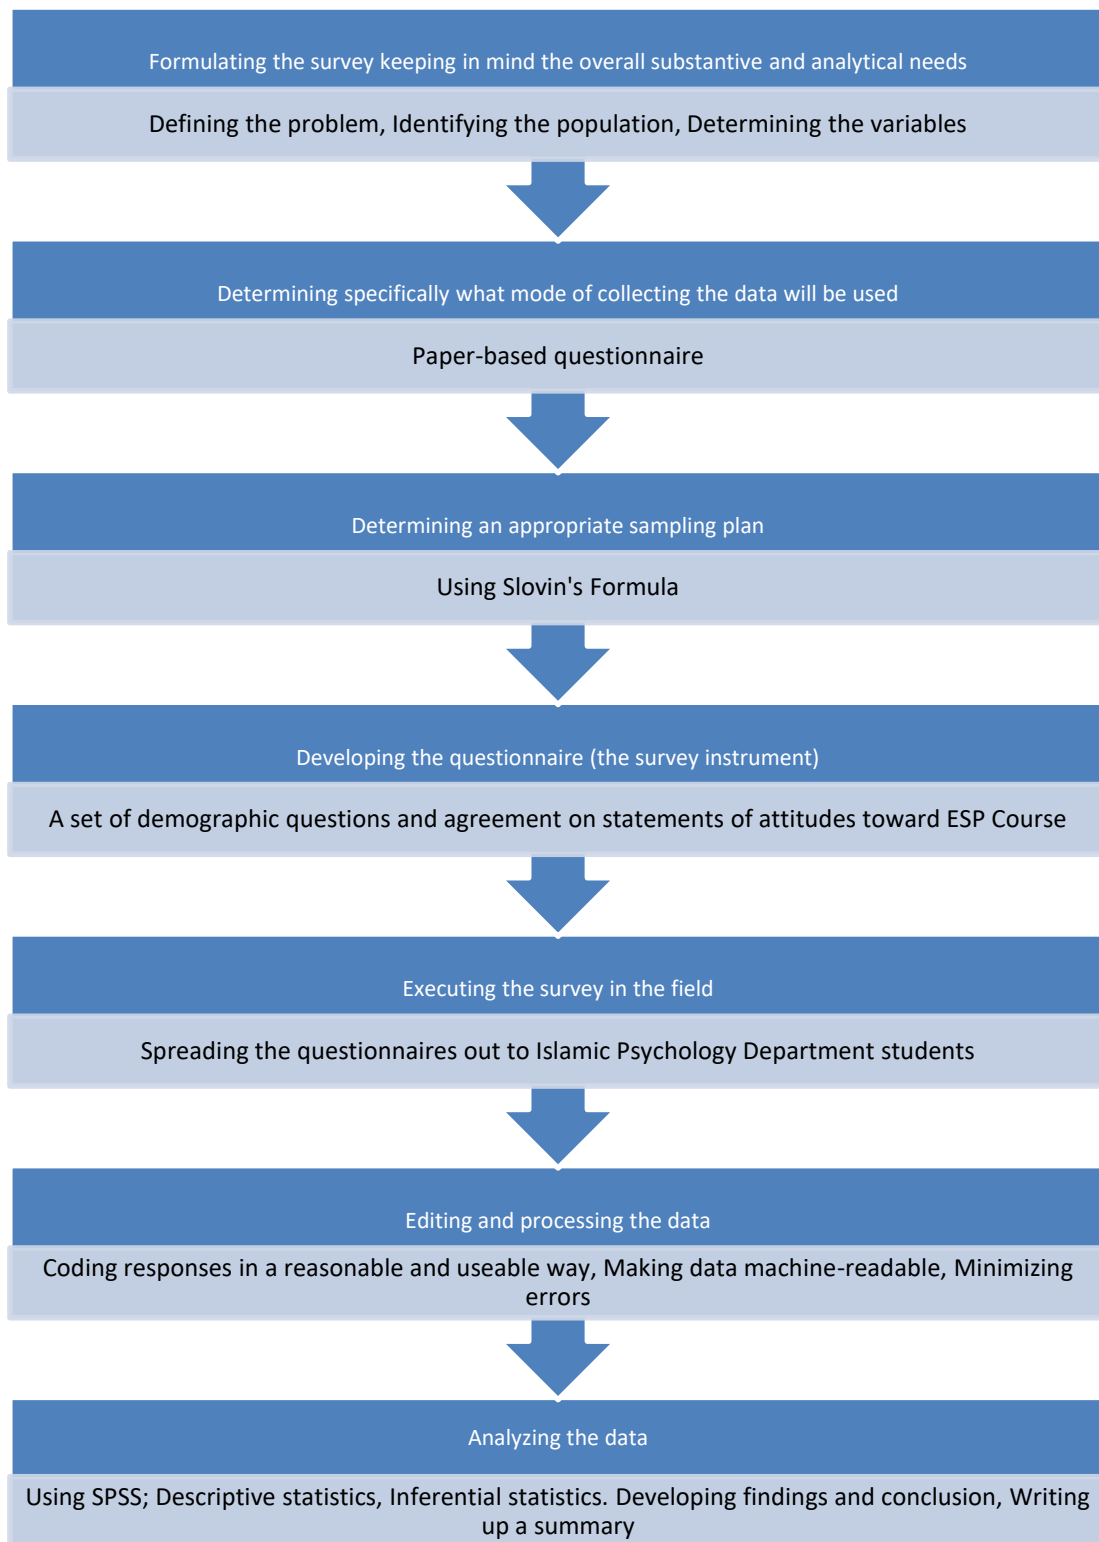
Formulating the survey keeping in mind the overall substantive and analytical needs

Defining the problem, Identifying the population, Determining the variables

Determining specifically what mode of collecting the data will be used

Paper-based questionnaire

Determining an appropriate sampling plan

Using Slovin's Formula

Developing the questionnaire (the survey instrument)

A set of demographic questions and agreement on statements of attitudes toward ESP Course

Executing the survey in the field

Spreading the questionnaires out to Islamic Psychology Department students

Editing and processing the data

Coding responses in a reasonable and useable way, Making data machine-readable, Minimizing errors

Analyzing the data

Using SPSS; Descriptive statistics, Inferential statistics. Developing findings and conclusion, Writing up a summary